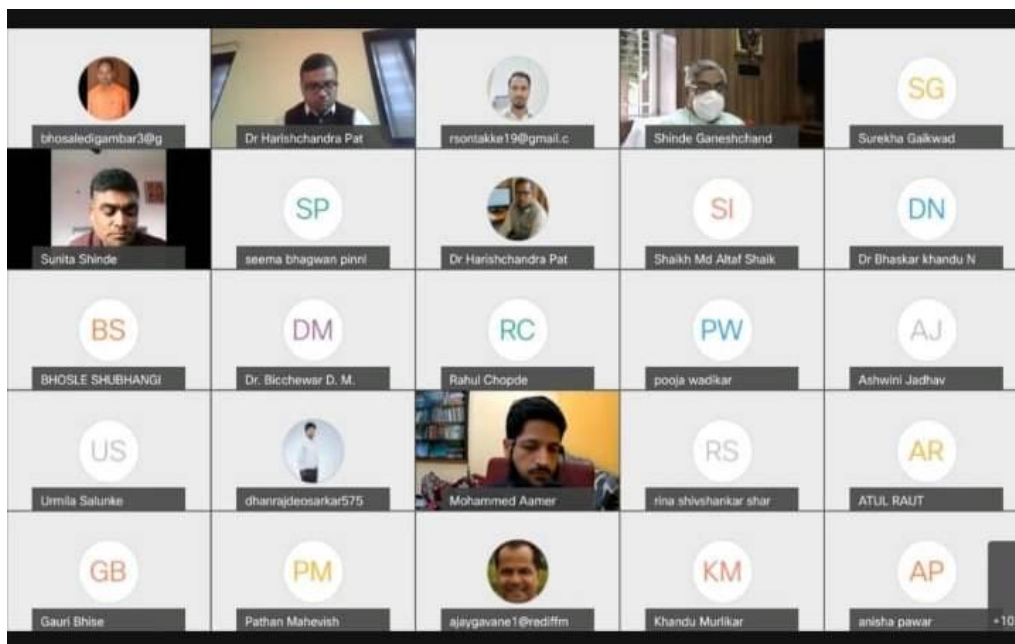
bhosaledigambar3@g
Dr Harishchandra Pat
rsontakke19@gmail.c
Shinde Ganeshchand
SG
Surekha Gaikwad

Sunita Shinde
SP
seema bhagwan pinni
Dr Harishchandra Pat
SI
Shaikh Md Altaf Shaik
DN
Dr Bhaskar khandu N

BS
BHOSLE SHUBHANGI
DM
Dr. Bicchewar D. M.
RC
Rahul Chopde
PW
pooja wadikar
AJ
Ashwini Jadhav

US
Urmila Salunke
dhanrajdeosarkar575
Mohammed Aamer
RS
rina shivshankar shar
AR
ATUL RAUT

GB
Gauri Bhise
PM
Pathan Mahevish
ajaygavane1@rediffm
KM
Khandu Murlikar
AP
anisha pawar
+10